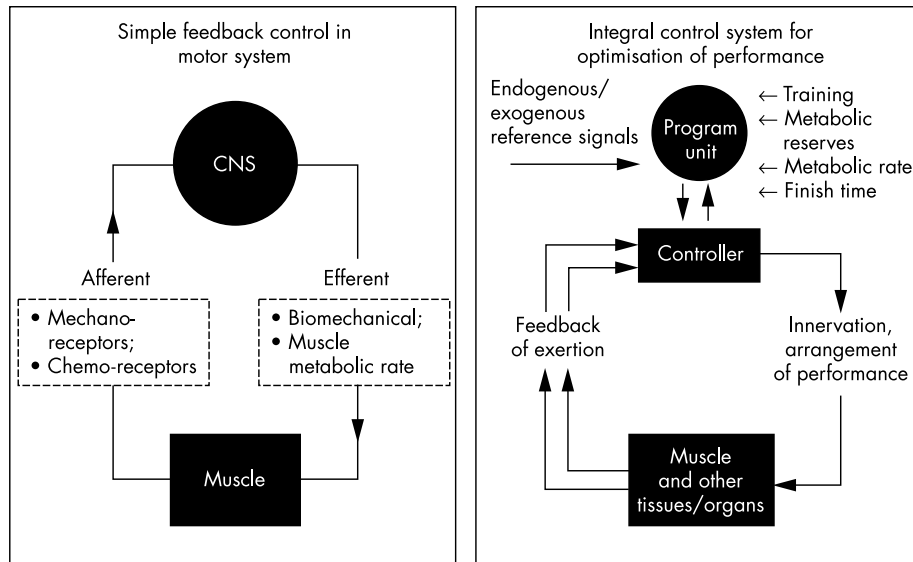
Simple feedback control in motor system

CNS

Afferent

Efferent

• Mechanoreceptors;
• Chemo-receptors

• Biomechanical;
• Muscle metabolic rate

Muscle

Integral control system for optimisation of performance

Endogenous/ exogenous reference signals

Program unit

← Training
← Metabolic reserves
← Metabolic rate
← Finish time

Controller

Feedback of exertion

Innervation, arrangement of performance

Muscle and other tissues/organs